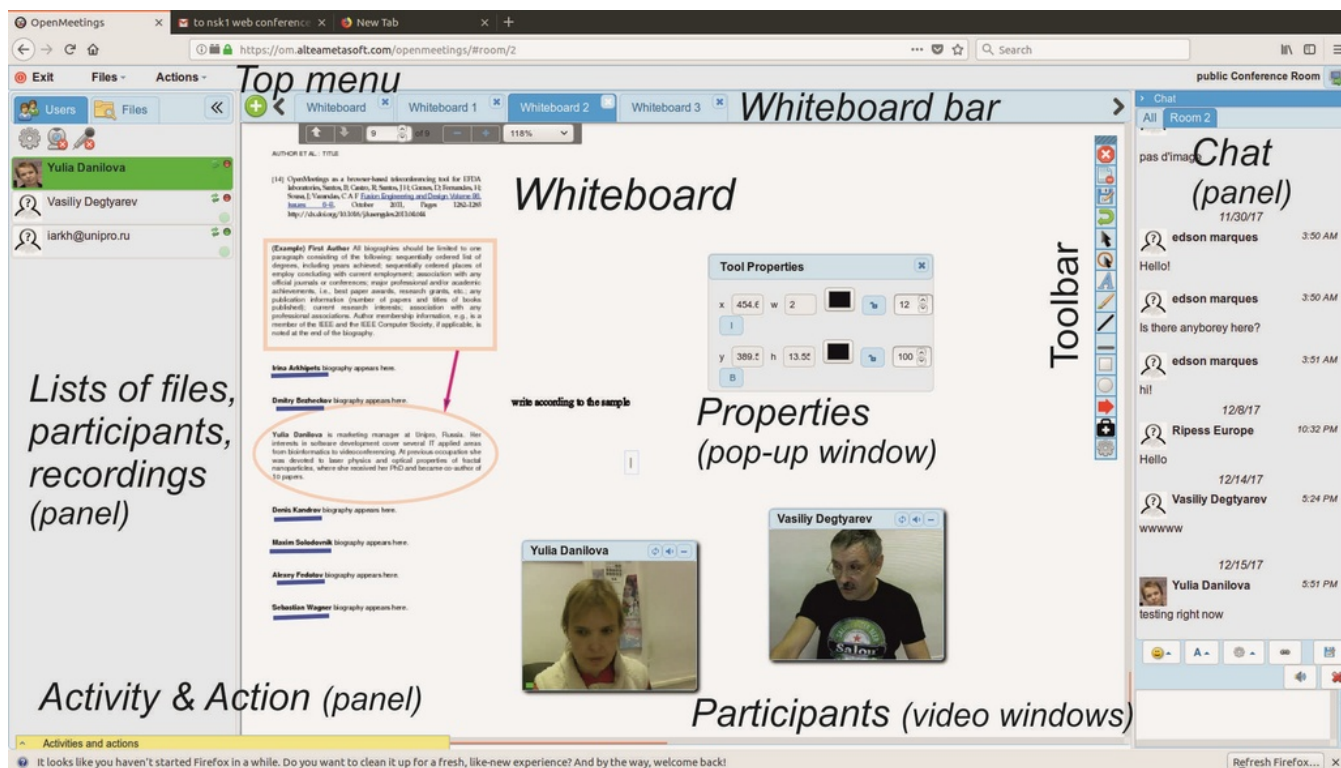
OpenMeetings × to nsk1 web conference × New Tab ×

https://om.alteametasoft.com/openmeetings/#room/2 Search

Exit Files Actions Top menu public Conference Room

Users Files

Yulia Danilova
Vasiliy Degtyarev
iarkh@unipro.ru

Whiteboard Whiteboard 1 Whiteboard 2 Whiteboard 3 Whiteboard bar

9 of 9 118%

AUTHOR ET AL.: TITLE

[14] OpenMeetings as a browser-based teleconferencing tool for EFDA laboratories, Santos, B; Castro, R; Santos, J H; Gomes, D; Fernandes, H; Sousa, J; Varandas, C A F Fusion Engineering and Design, Volume 86, Issues 6-8, October 2011, Pages 1262-1265 http://dx.doi.org/10.1016/j.fusengdes.2011.03.046

(Example) First Author All biographies should be limited to one paragraph consisting of the following: sequentially ordered list of degrees, including years achieved; sequentially ordered places of employ concluding with current employment; association with any official journals or conferences; major professional and/or academic achievements, i.e., best paper awards, research grants, etc.; any publication information (number of papers and titles of books published); current research interests; association with any professional associations. Author membership information, e.g., is a member of the IEEE and the IEEE Computer Society, if applicable, is noted at the end of the biography.

Irina Arkhipets biography appears here.

Dmitry Bezhenkov biography appears here.

Yulia Danilova is marketing manager at Unipro, Russia. Her interests is software development cover several IT applied areas from bioinformatics to videoconferencing. At previous occupation she was devoted to laser physics and optical properties of fractal nanoparticles, where she received her PhD and became co-author of 10 papers.

Denis Kandrov biography appears here.

Maxim Solodovnik biography appears here.

Alexey Fedotov biography appears here.

Sebastian Wagner biography appears here.

Whiteboard

write according to the sample

Tool Properties

x 454.€ w 2 12
I
y 389.5 h 13.5£ 100
B

Properties (pop-up window)

Toolbar

Yulia Danilova
Vasiliy Degtyarev

Lists of files, participants, recordings (panel)

Activity & Action (panel)

Participants (video windows)

Chat
All Room 2
pas d'image
Chat (panel)
11/30/17
edson marques 3:50 AM
Hello!
edson marques 3:50 AM
Is there anyborey here?
edson marques 3:51 AM
hi!
12/8/17
Ripess Europe 10:32 PM
Hello
12/14/17
Vasiliy Degtyarev 5:24 PM
wwwww
12/15/17
Yulia Danilova 5:51 PM
testing right now

Activities and actions

It looks like you haven't started Firefox in a while. Do you want to clean it up for a fresh, like-new experience? And by the way, welcome back!

Refresh Firefox...